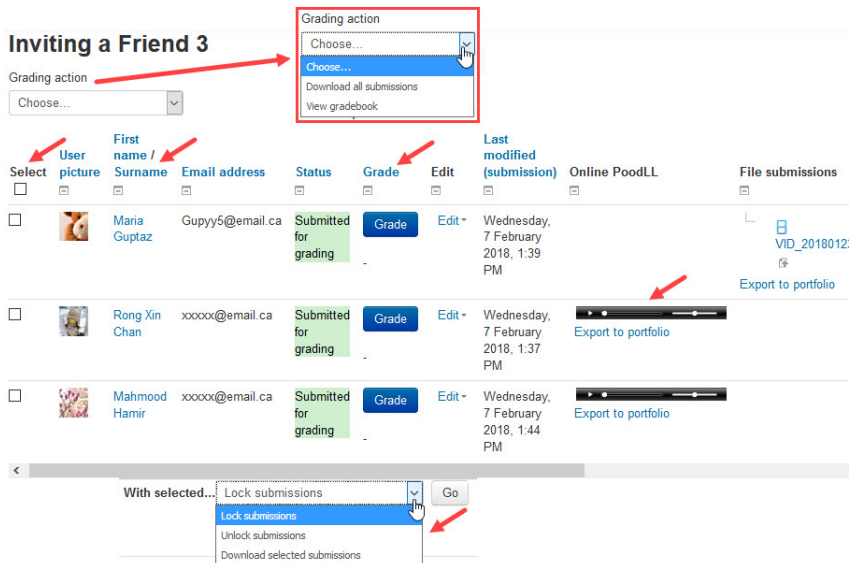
Inviting a Friend 3

Grading action
Choose...
Choose...
Download all submissions
View gradebook

Grading action
Choose...

| Select | User picture | First name / Surname | Email address | Status | Grade | Edit | Last modified (submission) | Online PoodLL | File submissions |
|---|---|---|---|---|---|---|---|---|---|
| | | Maria Guptaz | Gupyy5@email.ca | Submitted for grading | Grade - | Edit | Wednesday, 7 February 2018, 1:39 PM | | VID_2018012 Export to portfolio |
| | | Rong Xin Chan | xxxxx@email.ca | Submitted for grading | Grade - | Edit | Wednesday, 7 February 2018, 1:37 PM | Export to portfolio | |
| | | Mahmood Hamir | xxxxx@email.ca | Submitted for grading | Grade - | Edit | Wednesday, 7 February 2018, 1:44 PM | Export to portfolio | |

With selected... Lock submissions Go
Lock submissions
Unlock submissions
Download selected submissions